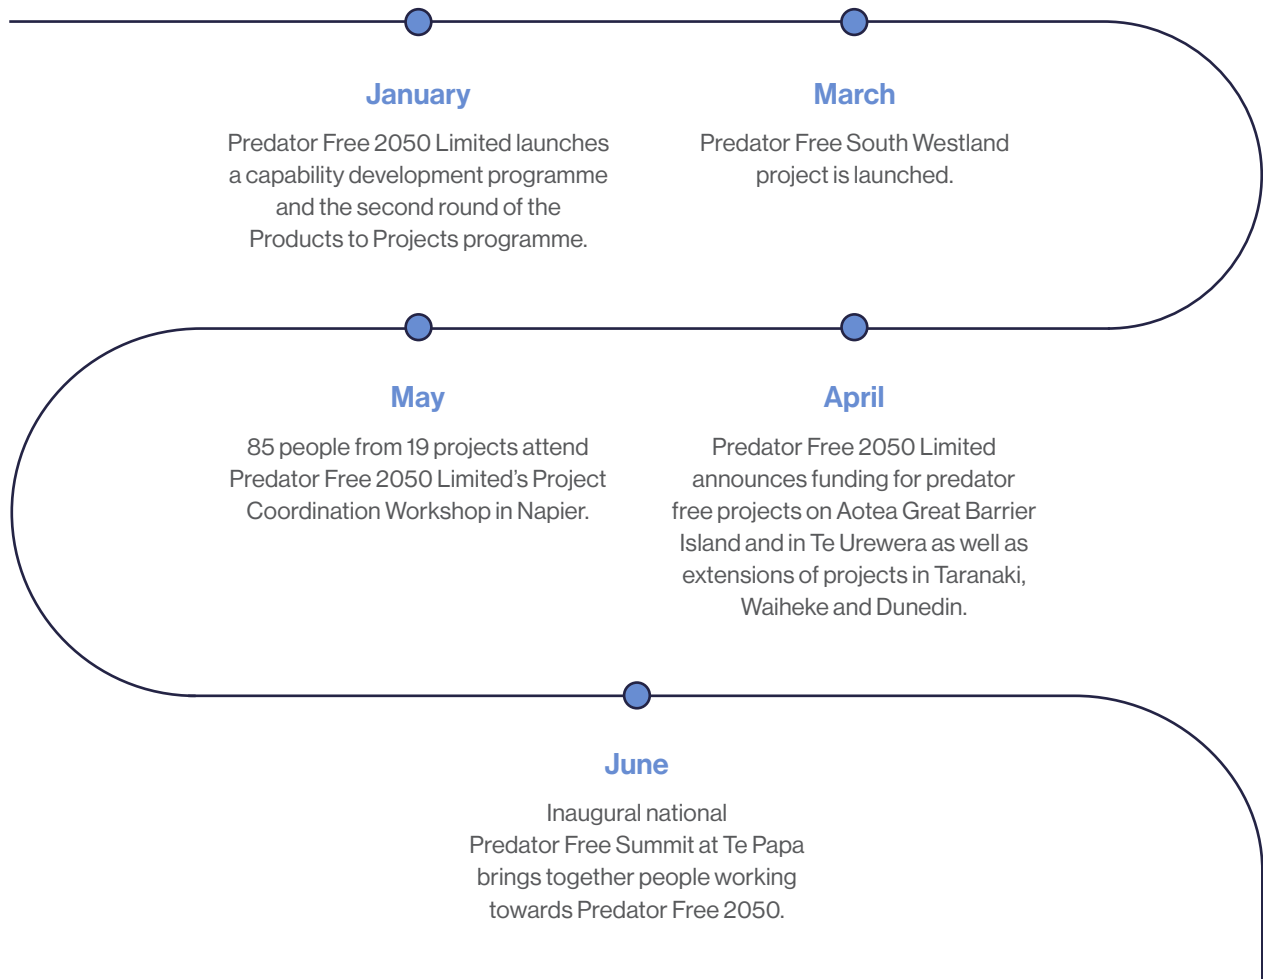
January

Predator Free 2050 Limited launches a capability development programme and the second round of the Products to Projects programme.

March

Predator Free South Westland project is launched.

May

85 people from 19 projects attend Predator Free 2050 Limited's Project Coordination Workshop in Napier.

April

Predator Free 2050 Limited announces funding for predator free projects on Aotea Great Barrier Island and in Te Urewera as well as extensions of projects in Taranaki, Waiheke and Dunedin.

June

Inaugural national Predator Free Summit at Te Papa brings together people working towards Predator Free 2050.